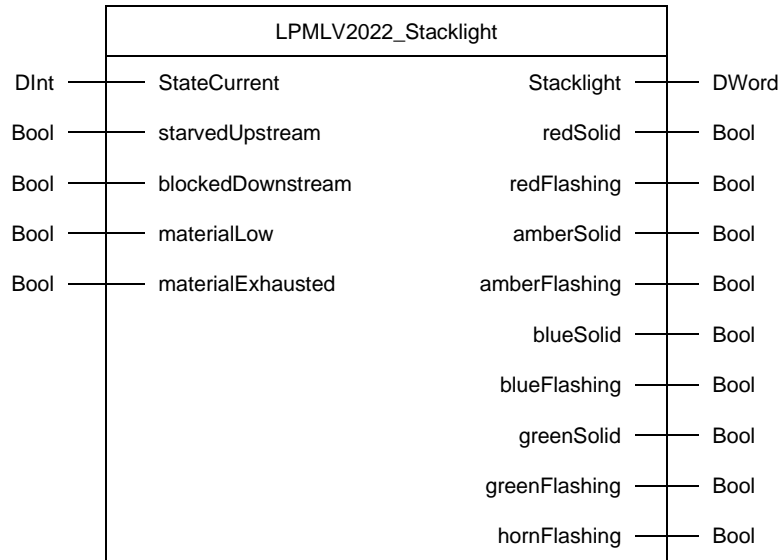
LPMLV2022_Stacklight

DInt StateCurrent
Bool starvedUpstream
Bool blockedDownstream
Bool materialLow
Bool materialExhausted

Stacklight DWord
redSolid Bool
redFlashing Bool
amberSolid Bool
amberFlashing Bool
blueSolid Bool
blueFlashing Bool
greenSolid Bool
greenFlashing Bool
hornFlashing Bool